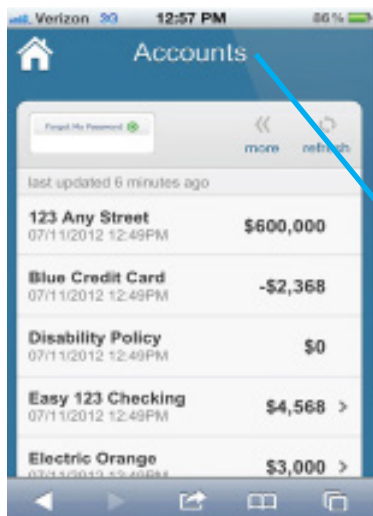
Verizon 3G 12:57 PM 86%

Accounts

Forgot My Password

more refresh

last updated 6 minutes ago

123 Any Street
07/11/2012 12:49PM
$600,000

Blue Credit Card
07/11/2012 12:49PM
-$2,368

Disability Policy
07/11/2012 12:49PM
$0

Easy 123 Checking
07/11/2012 12:49PM
$4,568 >

Electric Orange
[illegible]
$3,000 >